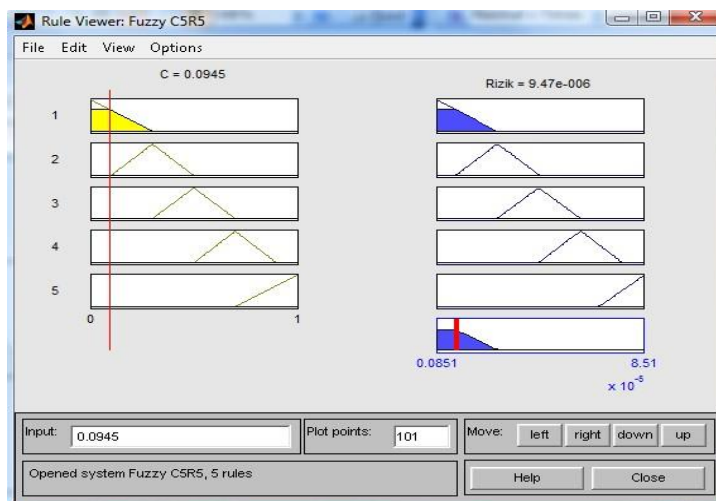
Rule Viewer: Fuzzy C5R5

File Edit View Options

C = 0.0945

Rizik = 9.47e-006

1

2

3

4

5

0

1

0.0851

8.51

$\times 10^{-5}$

Input: 0.0945

Plot points: 101

Move: left right down up

Opened system Fuzzy C5R5, 5 rules

Help

Close